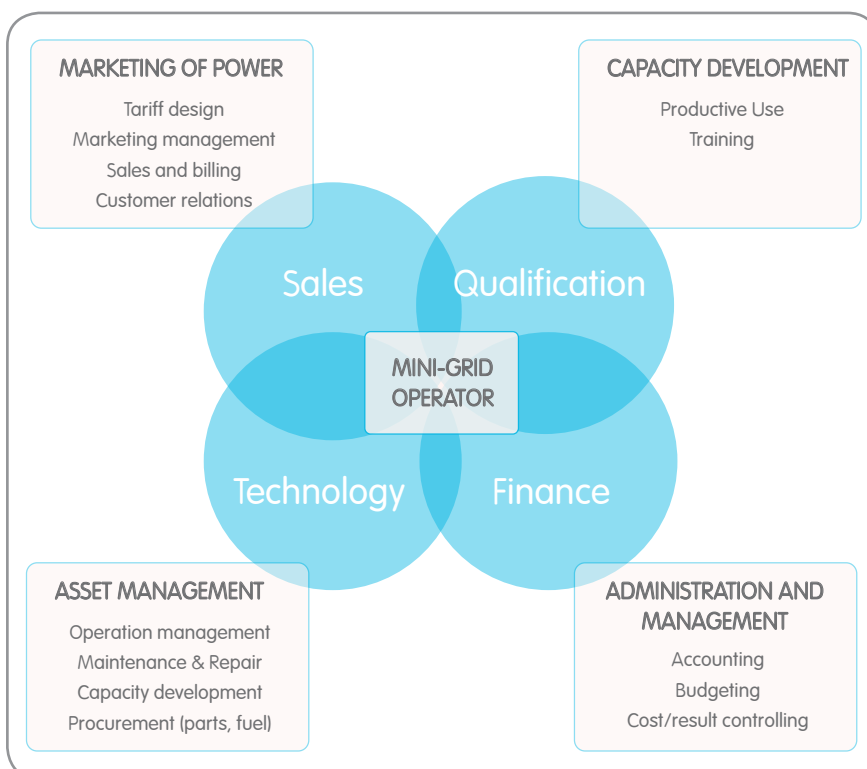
MARKETING OF POWER
Tariff design
Marketing management
Sales and billing
Customer relations

CAPACITY DEVELOPMENT
Productive Use
Training

Sales

Qualification

MINI-GRID OPERATOR

Technology

Finance

ASSET MANAGEMENT
Operation management
Maintenance & Repair
Capacity development
Procurement (parts, fuel)

ADMINISTRATION AND MANAGEMENT
Accounting
Budgeting
Cost/result controlling